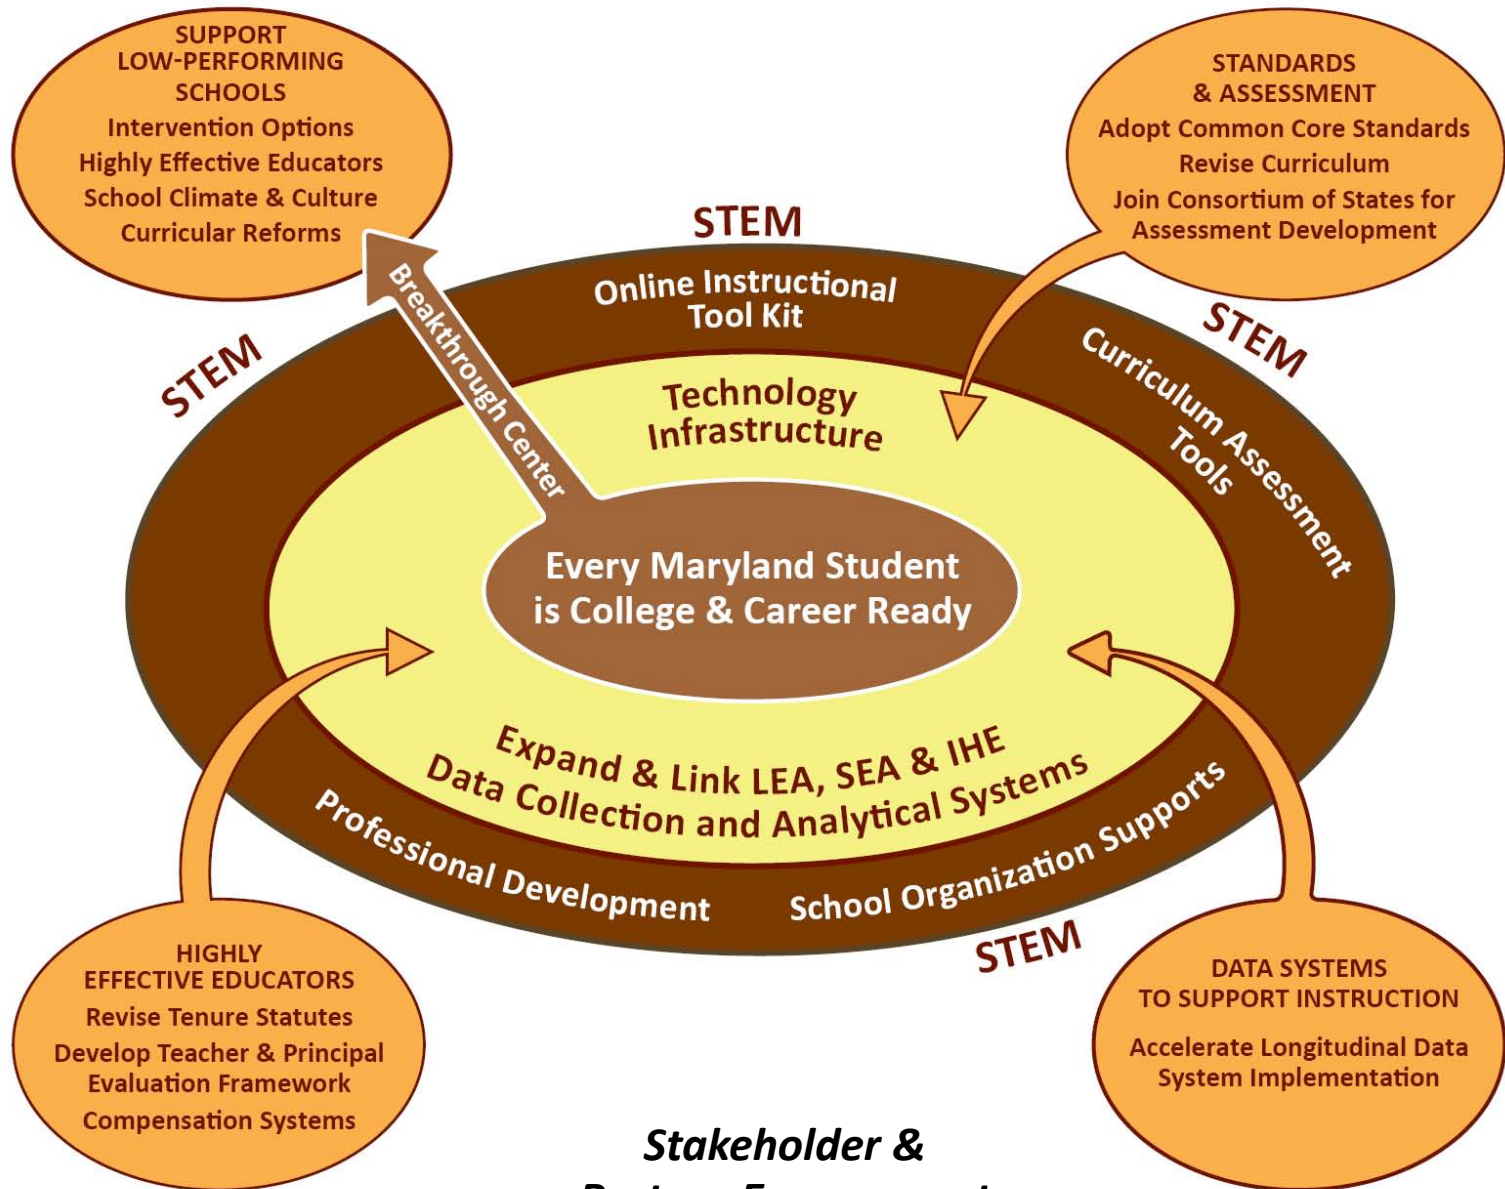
SUPPORT LOW-PERFORMING SCHOOLS
Intervention Options
Highly Effective Educators
School Climate & Culture
Curricular Reforms

STANDARDS & ASSESSMENT
Adopt Common Core Standards
Revise Curriculum
Join Consortium of States for Assessment Development

STEM

Online Instructional Tool Kit

STEM

STEM

Breakthrough Center

Curriculum Assessment Tools

Technology Infrastructure

Every Maryland Student is College & Career Ready

Expand & Link LEA, SEA & IHE Data Collection and Analytical Systems

Professional Development

School Organization Supports

STEM

HIGHLY EFFECTIVE EDUCATORS
Revise Tenure Statutes
Develop Teacher & Principal Evaluation Framework
Compensation Systems

DATA SYSTEMS TO SUPPORT INSTRUCTION
Accelerate Longitudinal Data System Implementation

Stakeholder &
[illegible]